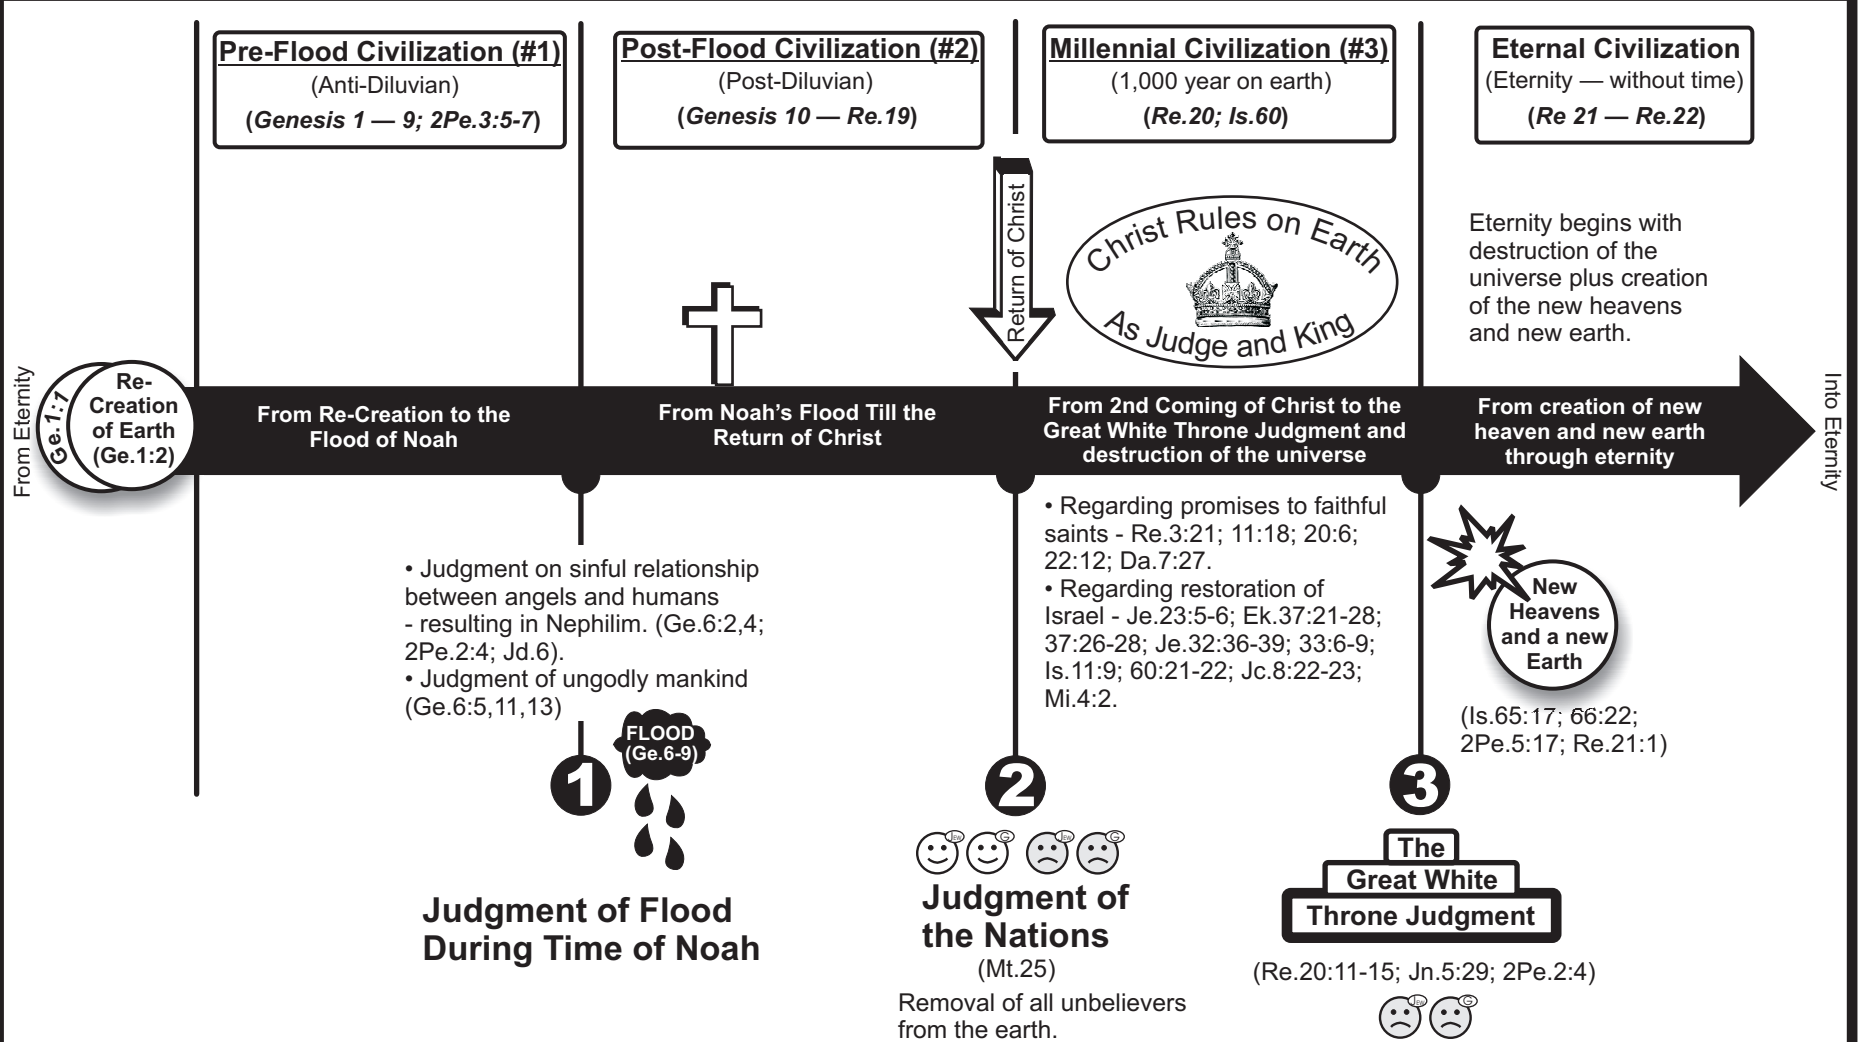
**Pre-Flood Civilization (#1)**
(Anti-Diluvian)
(*Genesis 1 — 9; 2Pe.3:5-7*)

**Post-Flood Civilization (#2)**
(Post-Diluvian)
(*Genesis 10 — Re.19*)

**Millennial Civilization (#3)**
(1,000 year on earth)
(*Re.20; Is.60*)

**Eternal Civilization**
(Eternity — without time)
(*Re 21 — Re.22*)

Return of Christ

Christ Rules on Earth
As Judge and King

Eternity begins with destruction of the universe plus creation of the new heavens and new earth.

From Eternity

Ge.1:1

Re-Creation of Earth (Ge.1:2)

From Re-Creation to the Flood of Noah

From Noah's Flood Till the Return of Christ

From 2nd Coming of Christ to the Great White Throne Judgment and destruction of the universe

From creation of new heaven and new earth through eternity

Into Eternity

• Judgment on sinful relationship between angels and humans - resulting in Nephilim. (Ge.6:2,4; 2Pe.2:4; Jd.6).
• Judgment of ungodly mankind (Ge.6:5,11,13)

FLOOD (Ge.6-9)

1

Judgment of Flood During Time of Noah

• Regarding promises to faithful saints - Re.3:21; 11:18; 20:6; 22:12; Da.7:27.
• Regarding restoration of Israel - Je.23:5-6; Ek.37:21-28; 37:26-28; Je.32:36-39; 33:6-9; Is.11:9; 60:21-22; Jc.8:22-23; Mi.4:2.

2

Judgment of the Nations
(Mt.25)
Removal of all unbelievers from the earth.

New Heavens and a new Earth

(Is.65:17; 66:22; 2Pe.5:17; Re.21:1)

3

The Great White Throne Judgment

(Re.20:11-15; Jn.5:29; 2Pe.2:4)